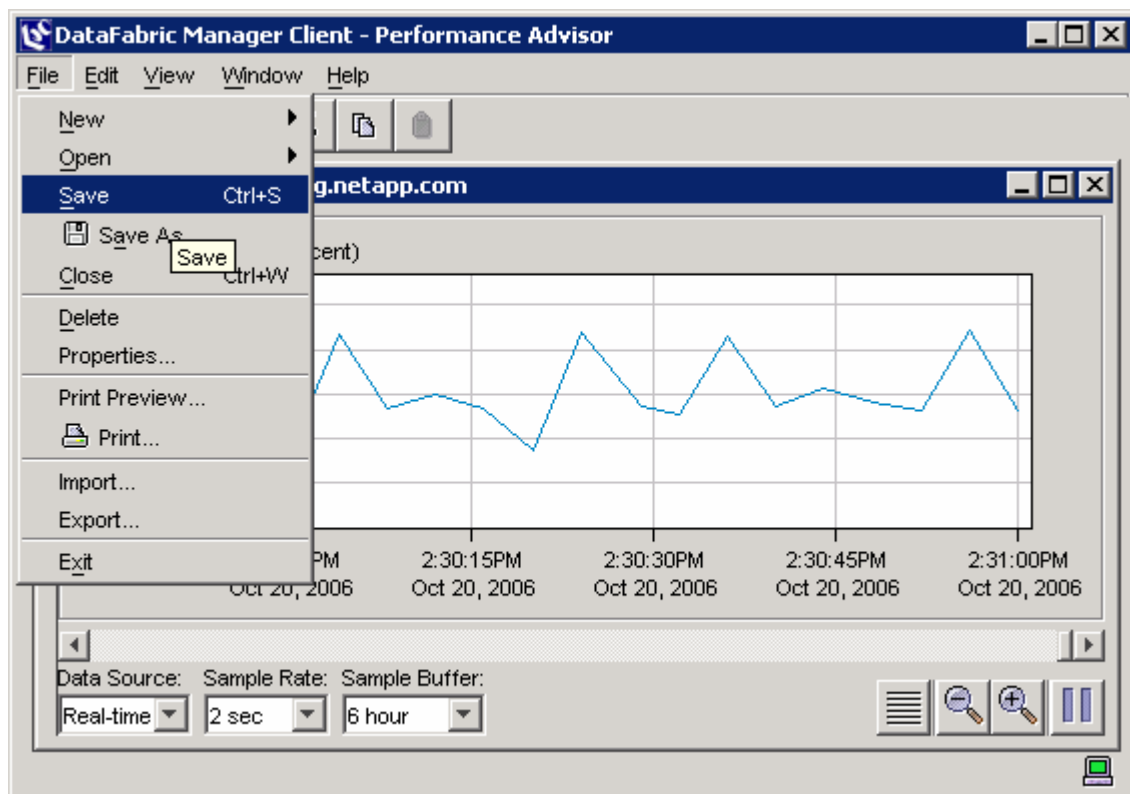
DataFabric Manager Client - Performance Advisor

File Edit View Window Help

New
Open
Save Ctrl+S
Save As
Save
Close Ctrl+W
Delete
Properties...
Print Preview...
Print...
Import...
Export...
Exit

g.netapp.com

cent)

PM
Oct 20, 2006

2:30:15PM
Oct 20, 2006

2:30:30PM
Oct 20, 2006

2:30:45PM
Oct 20, 2006

2:31:00PM
Oct 20, 2006

Data Source: Real-time
Sample Rate: 2 sec
Sample Buffer: 6 hour